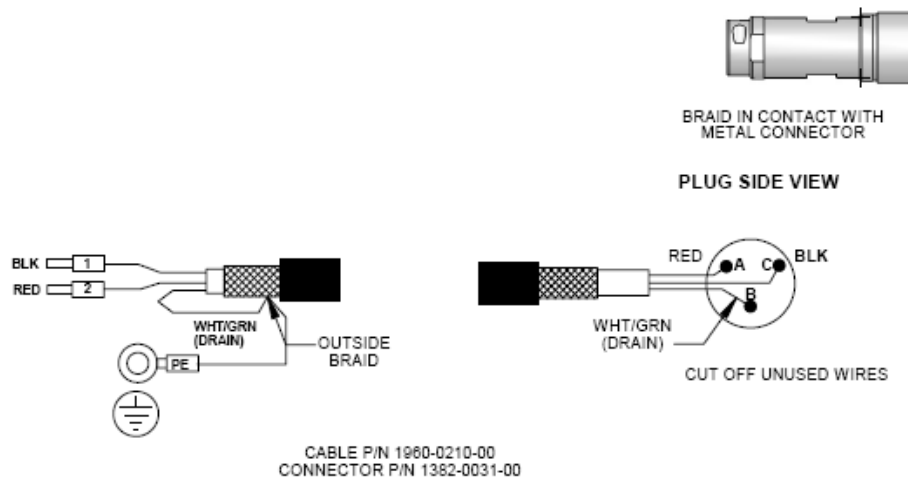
BRAID IN CONTACT WITH METAL CONNECTOR

PLUG SIDE VIEW

BLK
1
RED
2
WHT/GRN (DRAIN)
OUTSIDE BRAID
PE

RED
A
C
BLK
B
WHT/GRN (DRAIN)
CUT OFF UNUSED WIRES

CABLE P/N 1960-0210-00
CONNECTOR P/N 1382-0031-00